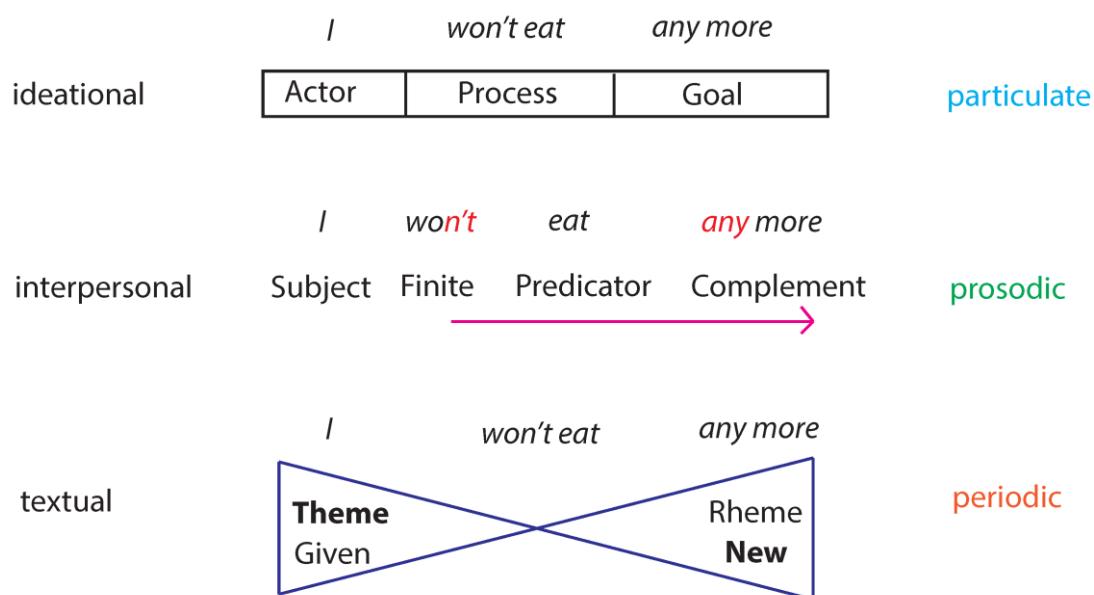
*I* *won't eat* *any more*

ideational

| Actor | Process | Goal |
|---|---|---|

particulate

*I* *won't* *eat* *any more*

interpersonal Subject Finite Predicator Complement prosodic

*I* *won't eat* *any more*

textual

**Theme** Rheme
Given **New**

periodic